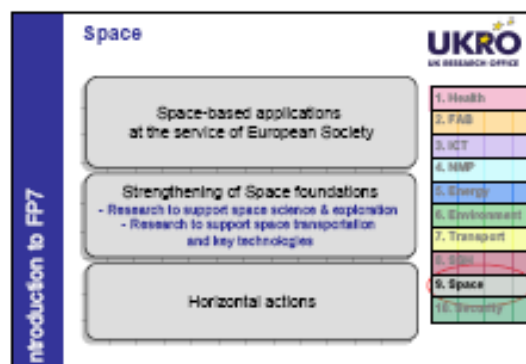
Space

UKRO
UK RESEARCH OFFICE

ntroduction to FP7

Space-based applications at the service of European Society

Strengthening of Space foundations
- Research to support space science & exploration
- Research to support space transportation and key technologies

Horizontal actions

1. Health
2. FAB
3. ICT
4. NMP
5. Energy
6. Environment
7. Transport
8. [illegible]
9. Space
10. Security